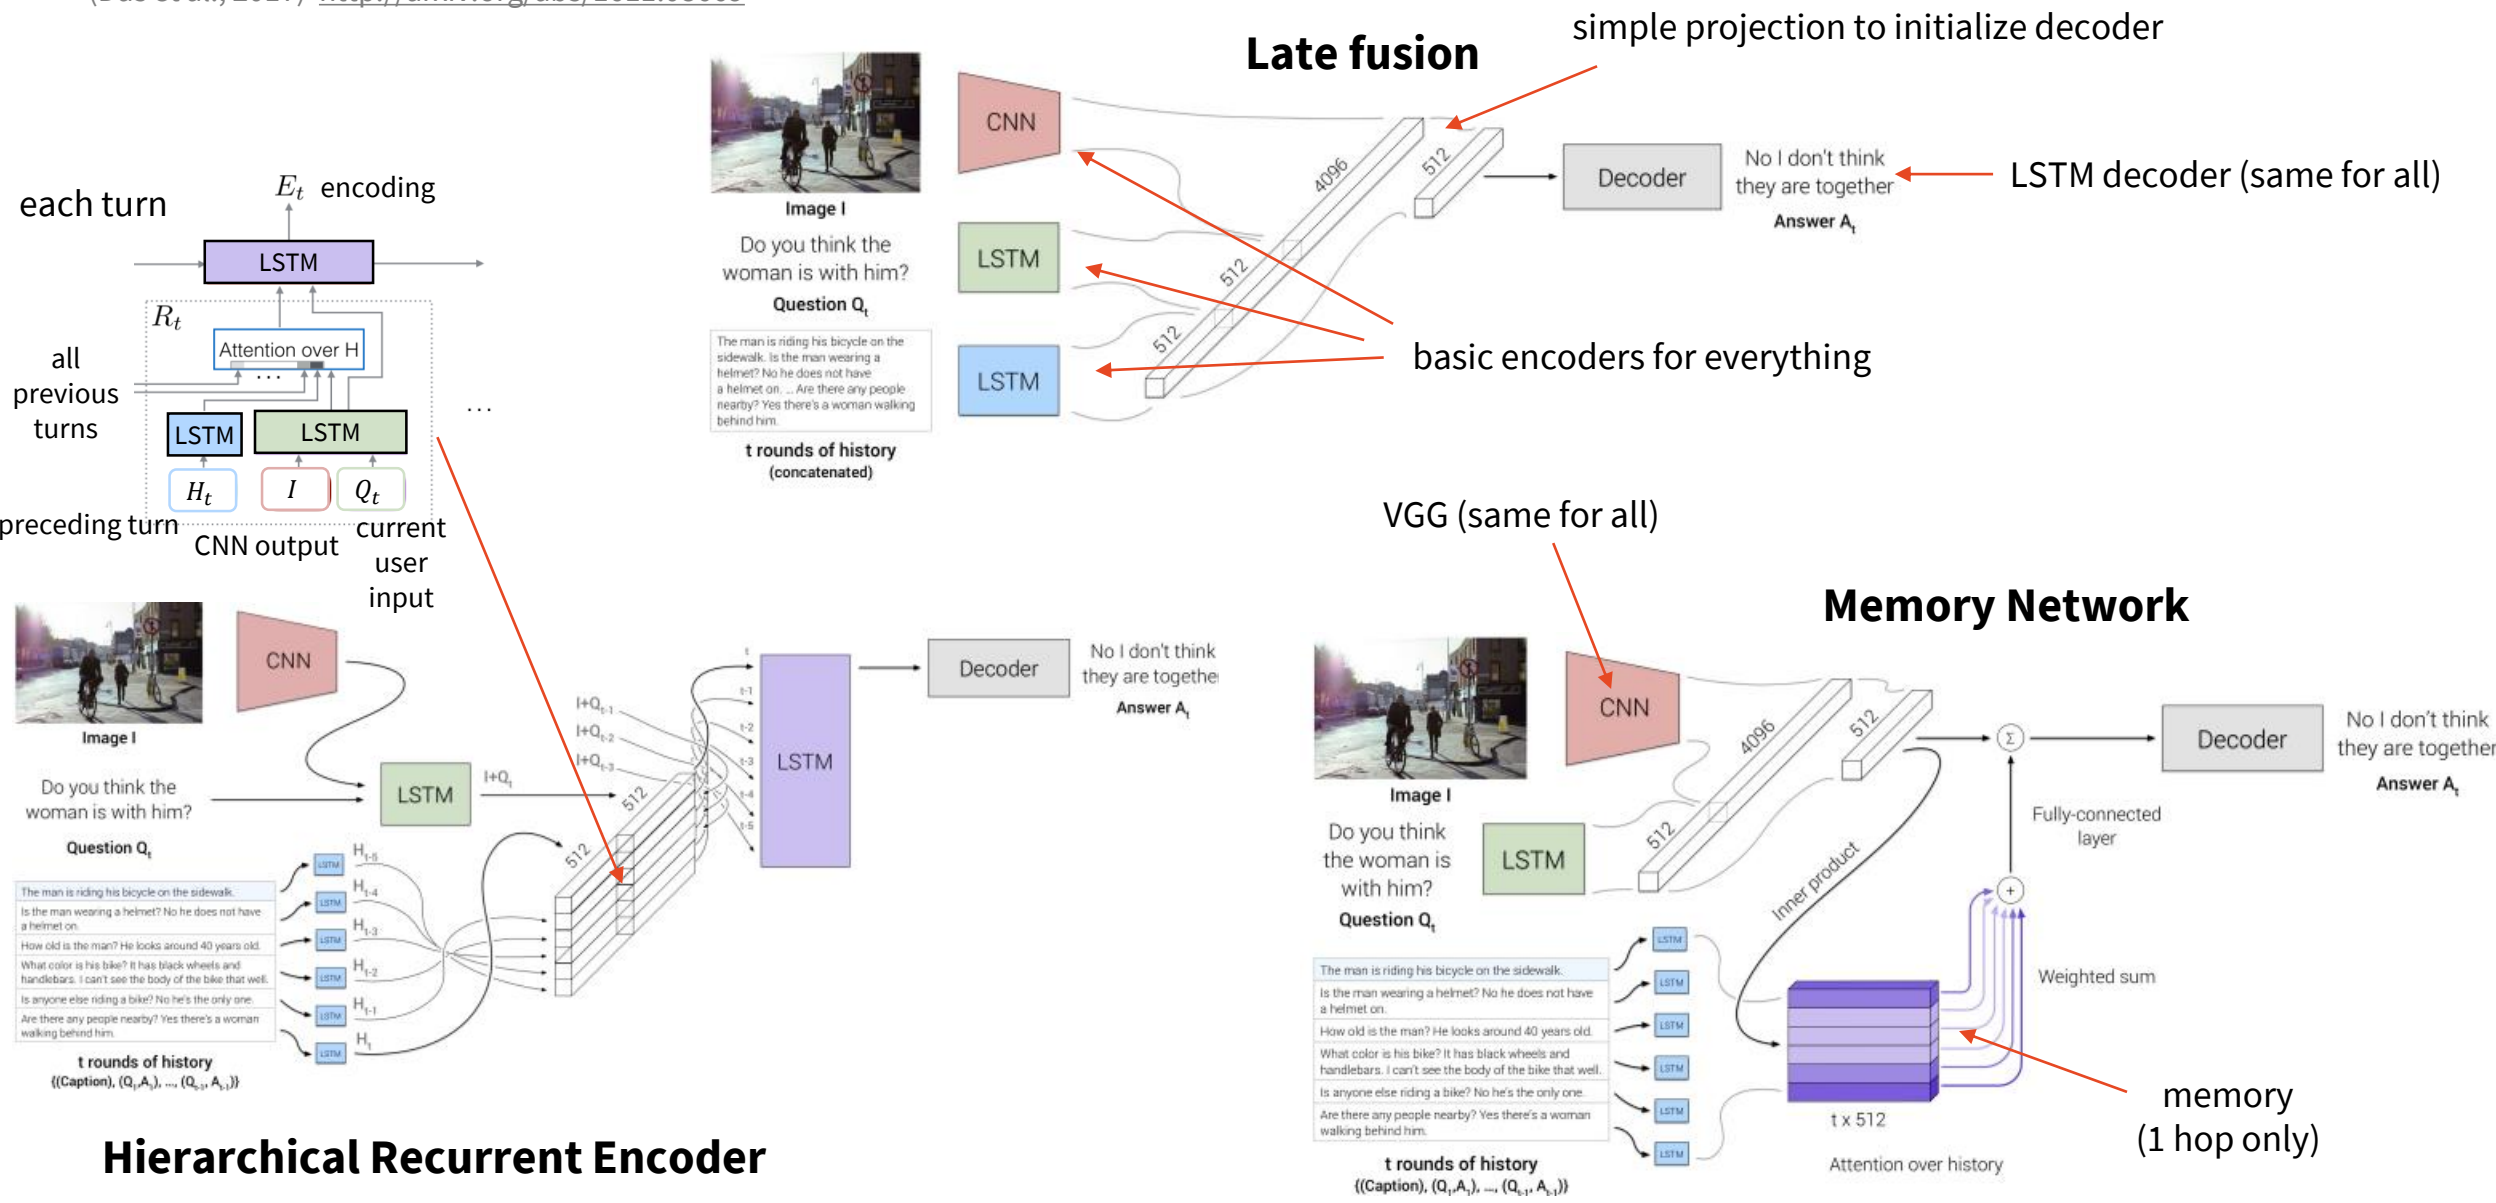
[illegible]

Late fusion

simple projection to initialize decoder

Image I

Do you think the woman is with him?

Question $Q_t$

The man is riding his bicycle on the sidewalk. Is the man wearing a helmet? No he does not have a helmet on. ... Are there any people nearby? Yes there's a woman walking behind him.

t rounds of history (concatenated)

CNN

LSTM

LSTM

4096

512

512

512

Decoder

No I don't think they are together

Answer $A_t$

LSTM decoder (same for all)

basic encoders for everything

each turn

$E_t$ encoding

LSTM

$R_t$

Attention over H

...

all previous turns

LSTM

LSTM

$H_t$

$I$

$Q_t$

...

preceding turn

CNN output

current user input

VGG (same for all)

Memory Network

Image I

CNN

Do you think the woman is with him?

LSTM

Question $Q_t$

I+$Q_{t-1}$

I+$Q_{t-2}$

I+$Q_{t-3}$

I+$Q_t$

512

512

LSTM

Decoder

No I don't think they are togethe

Answer $A_t$

The man is riding his bicycle on the sidewalk.

Is the man wearing a helmet? No he does not have a helmet on.

How old is the man? He looks around 40 years old.

What color is his bike? It has black wheels and handlebars. I can't see the body of the bike that well.

Is anyone else riding a bike? No he's the only one.

Are there any people nearby? Yes there's a woman walking behind him.

t rounds of history

((Caption), ($Q_1$,$A_1$), ..., ($Q_{t-1}$, $A_{t-1}$))

$H_{t-5}$

$H_{t-4}$

$H_{t-3}$

$H_{t-2}$

$H_{t-1}$

$H_t$

LSTM

Hierarchical Recurrent Encoder

Image I

CNN

4096

512

512

Do you think the woman is with him?

LSTM

Question $Q_t$

Inner product

Σ

Decoder

No I don't think they are together

Answer $A_t$

Fully-connected layer

+

Weighted sum

The man is riding his bicycle on the sidewalk.

Is the man wearing a helmet? No he does not have a helmet on.

How old is the man? He looks around 40 years old.

What color is his bike? It has black wheels and handlebars. I can't see the body of the bike that well.

Is anyone else riding a bike? No he's the only one.

Are there any people nearby? Yes there's a woman walking behind him.

t rounds of history

((Caption), ($Q_1$,$A_1$), ..., ($Q_{t-1}$, $A_{t-1}$))

LSTM

t x 512

Attention over history

memory
(1 hop only)